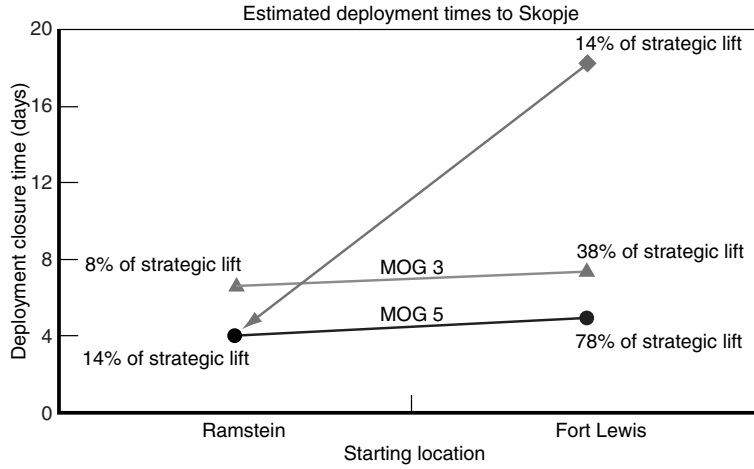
Estimated deployment times to Skopje

Deployment closure time (days)

20
16
12
8
4
0

14% of strategic lift
8% of strategic lift
MOG 3
38% of strategic lift
MOG 5
14% of strategic lift
78% of strategic lift

Ramstein
Fort Lewis
Starting location